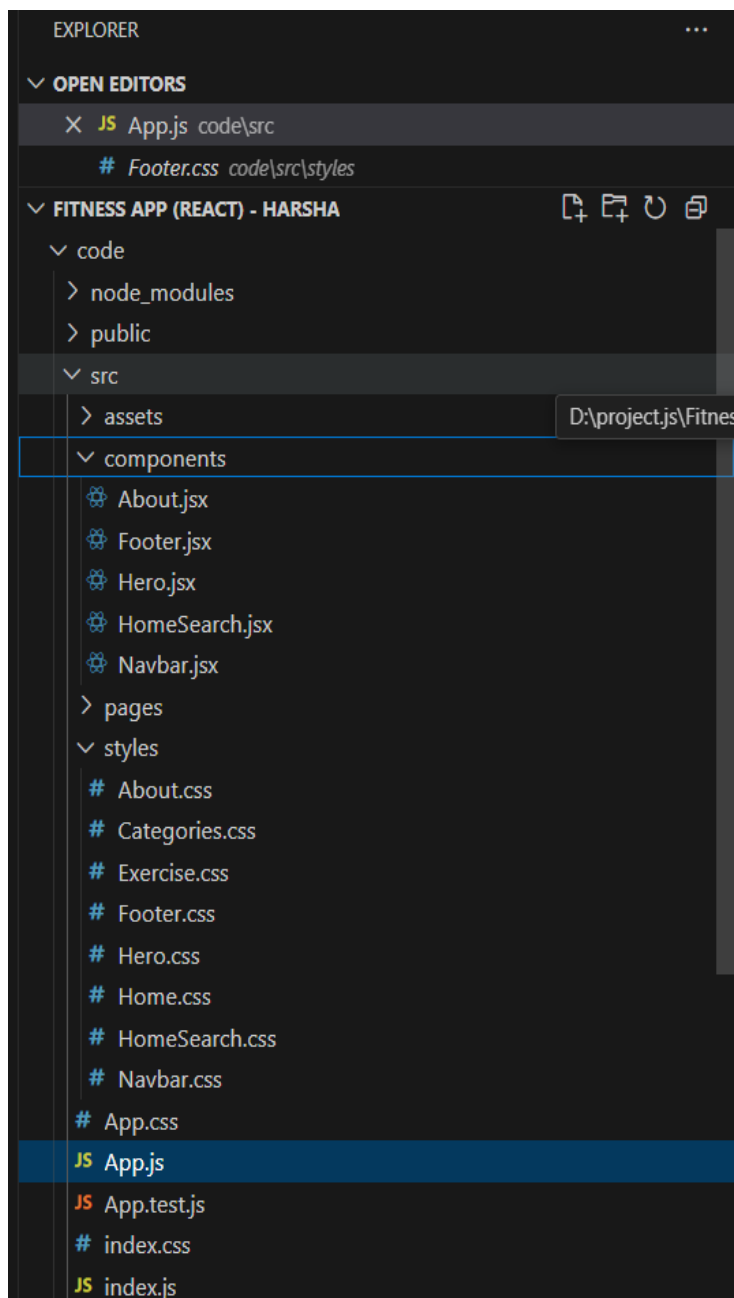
EXPLORER ...

OPEN EDITORS

X JS App.js code\src

# Footer.css code\src\styles

FITNESS APP (REACT) - HARSHA

code

node_modules

public

src

assets

D:\project.js\Fitnes

components

About.jsx

Footer.jsx

Hero.jsx

HomeSearch.jsx

Navbar.jsx

pages

styles

# About.css

# Categories.css

# Exercise.css

# Footer.css

# Hero.css

# Home.css

# HomeSearch.css

# Navbar.css

# App.css

JS App.js

JS App.test.js

# index.css

JS index.js